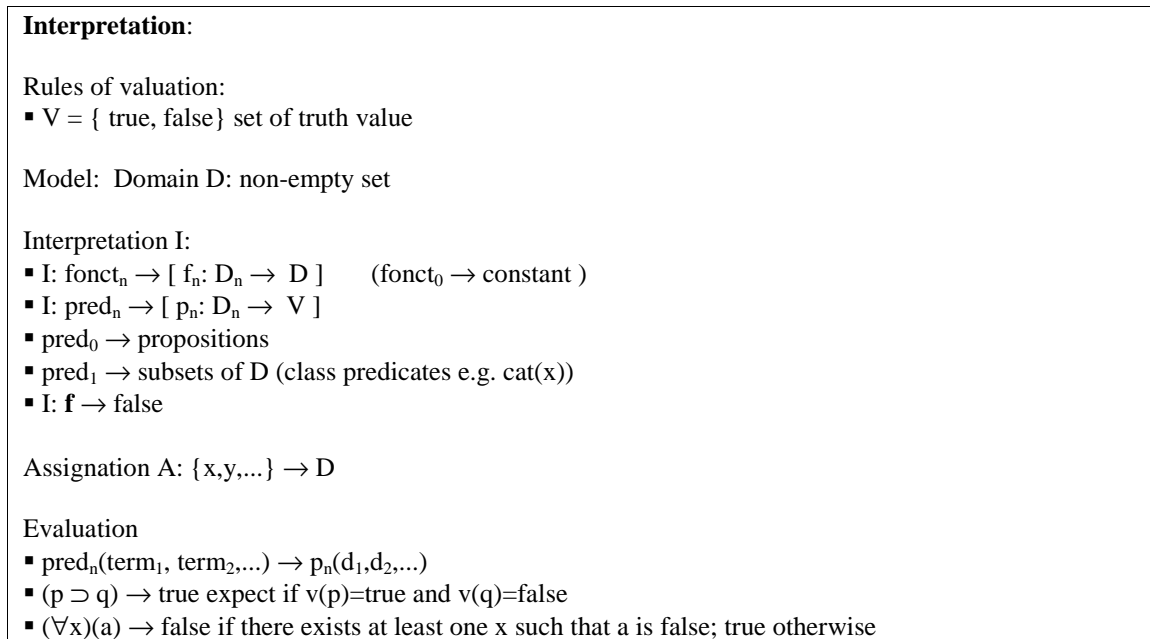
**Interpretation**:

Rules of valuation:
▪ V = { true, false} set of truth value

Model: Domain D: non-empty set

Interpretation I:
▪ I: $fonct_n \rightarrow [ f_n: D_n \rightarrow D ]$ ($fonct_0 \rightarrow$ constant )
▪ I: $pred_n \rightarrow [ p_n: D_n \rightarrow V ]$
▪ $pred_0 \rightarrow$ propositions
▪ $pred_1 \rightarrow$ subsets of D (class predicates e.g. cat(x))
▪ I: **f** $\rightarrow$ false

Assignation A: $\{x,y,...\} \rightarrow D$

Evaluation
▪ $pred_n(term_1, term_2,...) \rightarrow p_n(d_1,d_2,...)$
▪ $(p \supset q) \rightarrow$ true expect if v(p)=true and v(q)=false
▪ $(\forall x)(a) \rightarrow$ false if there exists at least one x such that a is false; true otherwise